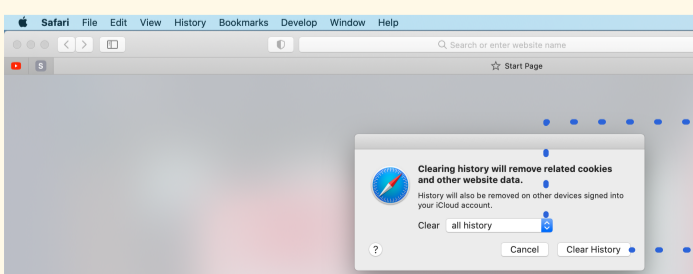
Safari File Edit View History Bookmarks Develop Window Help

Search or enter website name

S

Start Page

Clearing history will remove related cookies and other website data.

History will also be removed on other devices signed into your iCloud account.

Clear all history

?

Cancel

Clear History